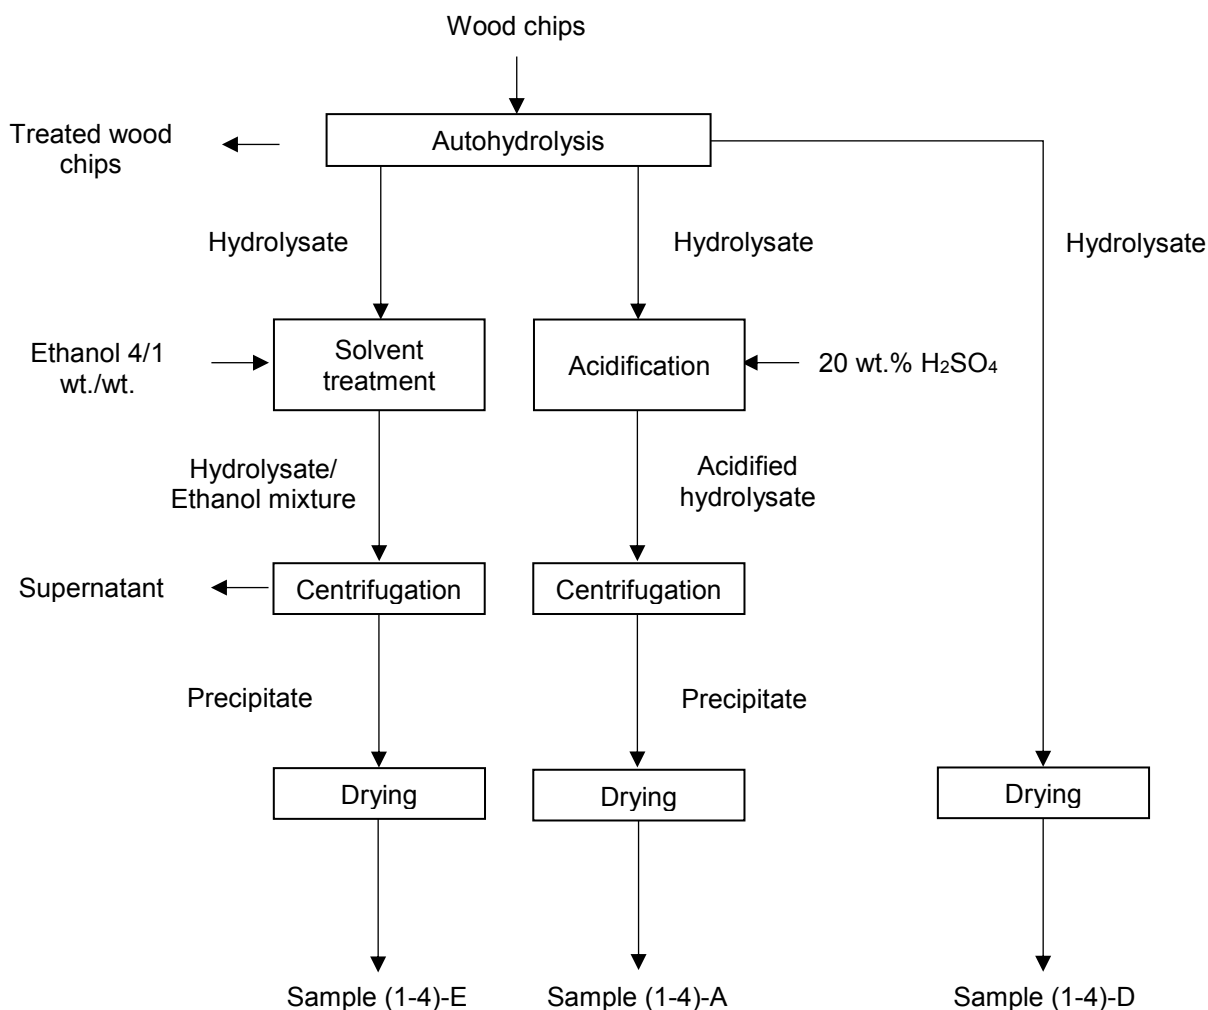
Wood chips

Treated wood chips

Autohydrolysis

Hydrolysate

Hydrolysate

Hydrolysate

Ethanol 4/1 wt./wt.

Solvent treatment

Acidification

20 wt.% $H_2SO_4$

Hydrolysate/ Ethanol mixture

Acidified hydrolysate

Supernatant

Centrifugation

Centrifugation

Precipitate

Precipitate

Drying

Drying

Drying

Sample (1-4)-E

Sample (1-4)-A

Sample (1-4)-D